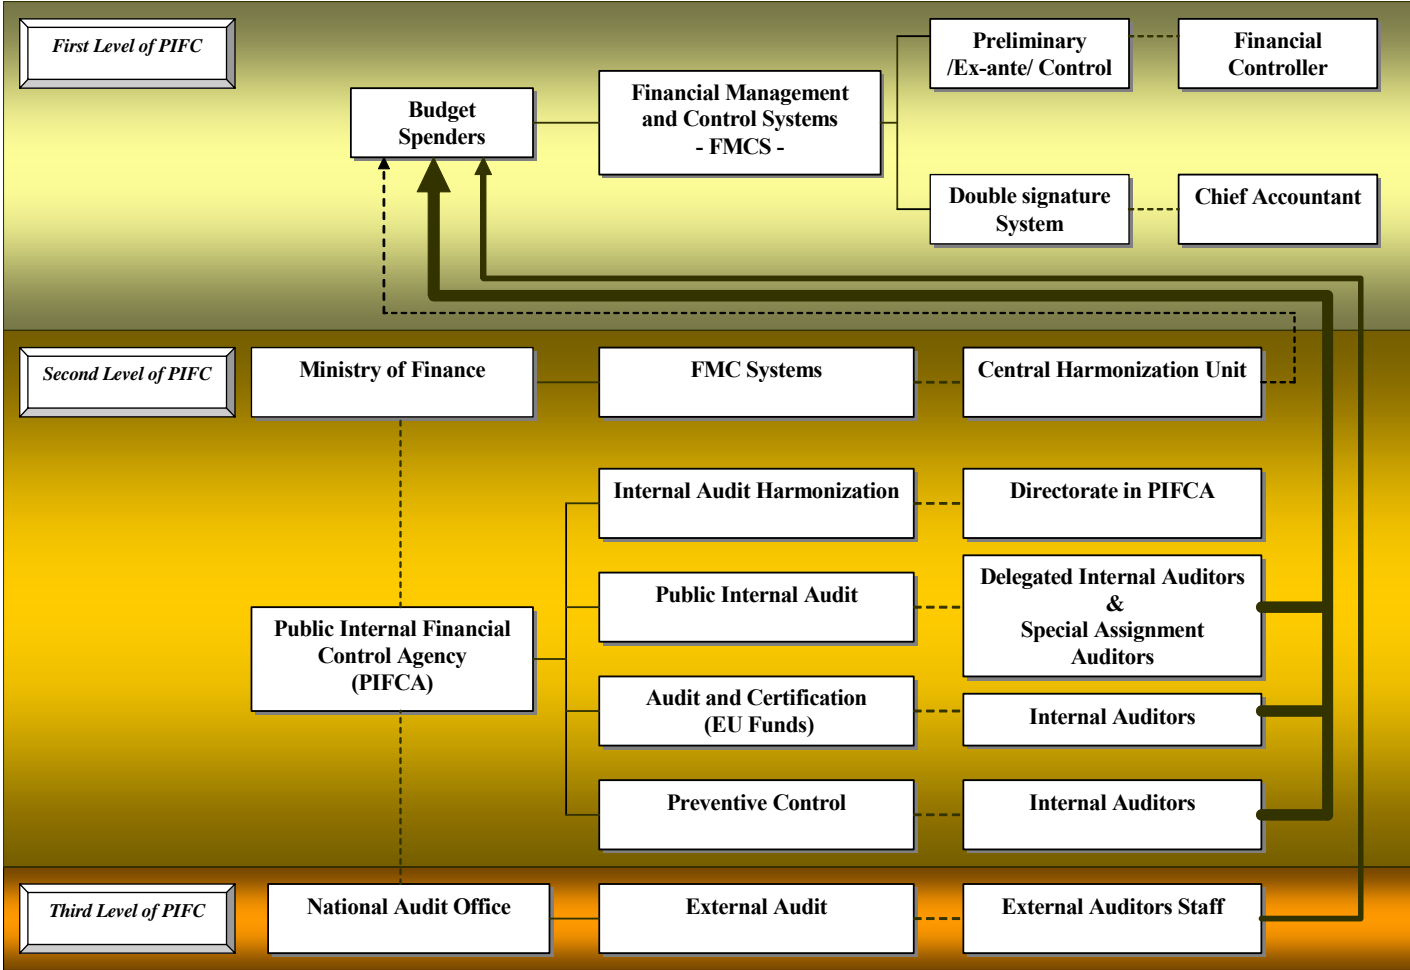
First Level of PIFC

Budget Spenders

Financial Management and Control Systems - FMCS -

Preliminary /Ex-ante/ Control

Financial Controller

Double signature System

Chief Accountant

Second Level of PIFC

Ministry of Finance

FMC Systems

Central Harmonization Unit

Internal Audit Harmonization

Directorate in PIFCA

Public Internal Audit

Delegated Internal Auditors & Special Assignment Auditors

Public Internal Financial Control Agency (PIFCA)

Audit and Certification (EU Funds)

Internal Auditors

Preventive Control

Internal Auditors

Third Level of PIFC

National Audit Office

External Audit

External Auditors Staff